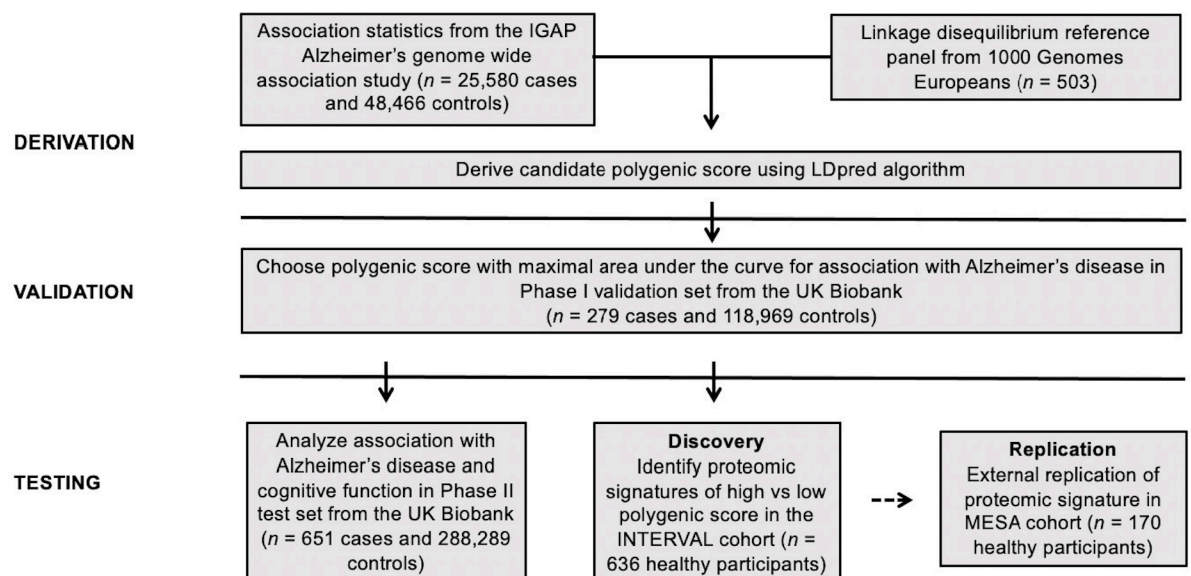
Association statistics from the IGAP Alzheimer's genome wide association study ($n$ = 25,580 cases and 48,466 controls)

Linkage disequilibrium reference panel from 1000 Genomes Europeans ($n$ = 503)

DERIVATION

Derive candidate polygenic score using LDpred algorithm

VALIDATION

Choose polygenic score with maximal area under the curve for association with Alzheimer's disease in Phase I validation set from the UK Biobank ($n$ = 279 cases and 118,969 controls)

TESTING

Analyze association with Alzheimer's disease and cognitive function in Phase II test set from the UK Biobank ($n$ = 651 cases and 288,289 controls)

Discovery
Identify proteomic signatures of high vs low polygenic score in the INTERVAL cohort ($n$ = 636 healthy participants)

Replication
External replication of proteomic signature in MESA cohort ($n$ = 170 healthy participants)